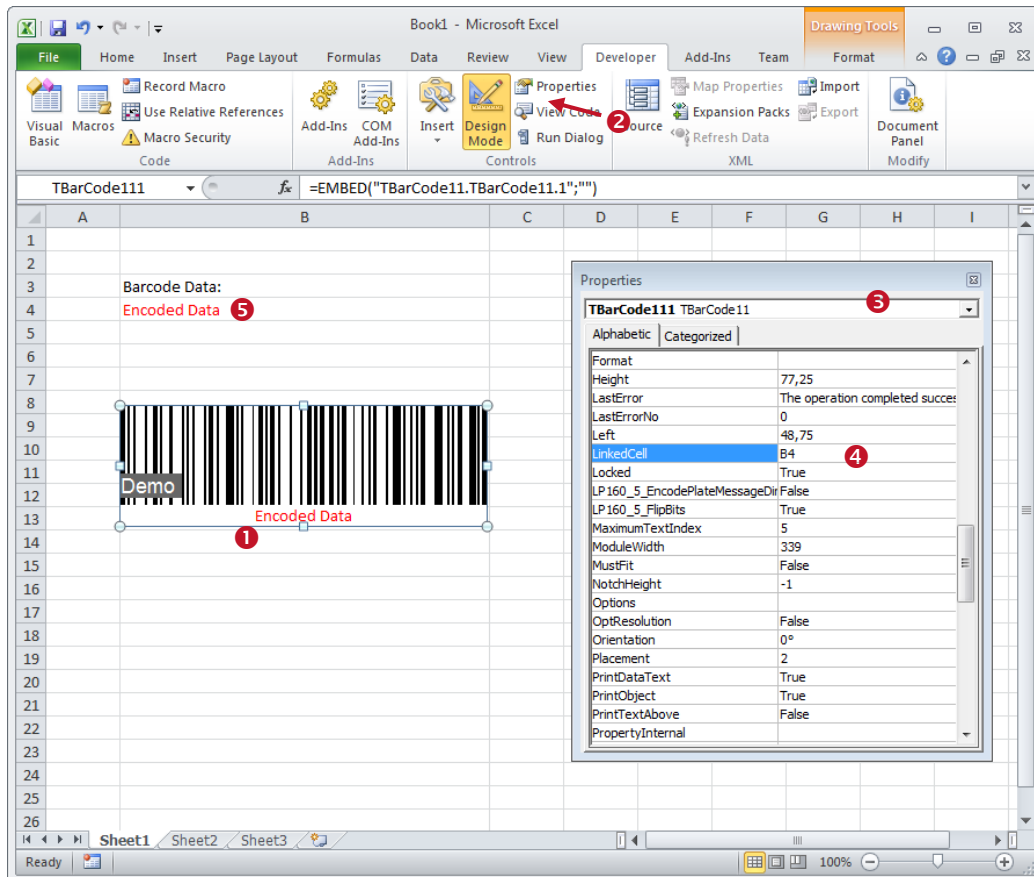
Book1 - Microsoft Excel

Drawing Tools

File Home Insert Page Layout Formulas Data Review View Developer Add-Ins Team Format

Visual Basic Macros Record Macro Use Relative References Macro Security Code

Add-Ins COM Add-Ins Add-Ins

Insert Design Mode Properties View Code Run Dialog Controls

2

Source Map Properties Expansion Packs Refresh Data Import Export XML

Document Panel Modify

TBarCode111 $f_x$ =EMBED("TBarCode11.TBarCode11.1";"")

| | A | B | C | D | E | F | G | H | I |
|---|---|---|---|---|---|---|---|---|---|
| 1 | | | | | | | | | |
| 2 | | | | | | | | | |
| 3 | | Barcode Data: | | | | | | | |
| 4 | | Encoded Data 5 | | | | | | | |

Demo
Encoded Data
1

Properties

TBarCode111 TBarCode11 3

Alphabetic Categorized

| Property | Value |
|---|---|
| Format | |
| Height | 77,25 |
| LastError | The operation completed succes |
| LastErrorNo | 0 |
| Left | 48,75 |
| LinkedCell | B4 |
| Locked | True |
| LP160_5_EncodePlateMessageDir | False |
| LP160_5_FlipBits | True |
| MaximumTextIndex | 5 |
| ModuleWidth | 339 |
| MustFit | False |
| NotchHeight | -1 |
| Options | |
| OptResolution | False |
| Orientation | 0° |
| Placement | 2 |
| PrintDataText | True |
| PrintObject | True |
| PrintTextAbove | False |
| PropertyInternal | |

4

1 2 3 4 5 6 7 8 9 10 11 12 13 14 15 16 17 18 19 20 21 22 23 24 25 26

Sheet1 Sheet2 Sheet3

Ready 100%